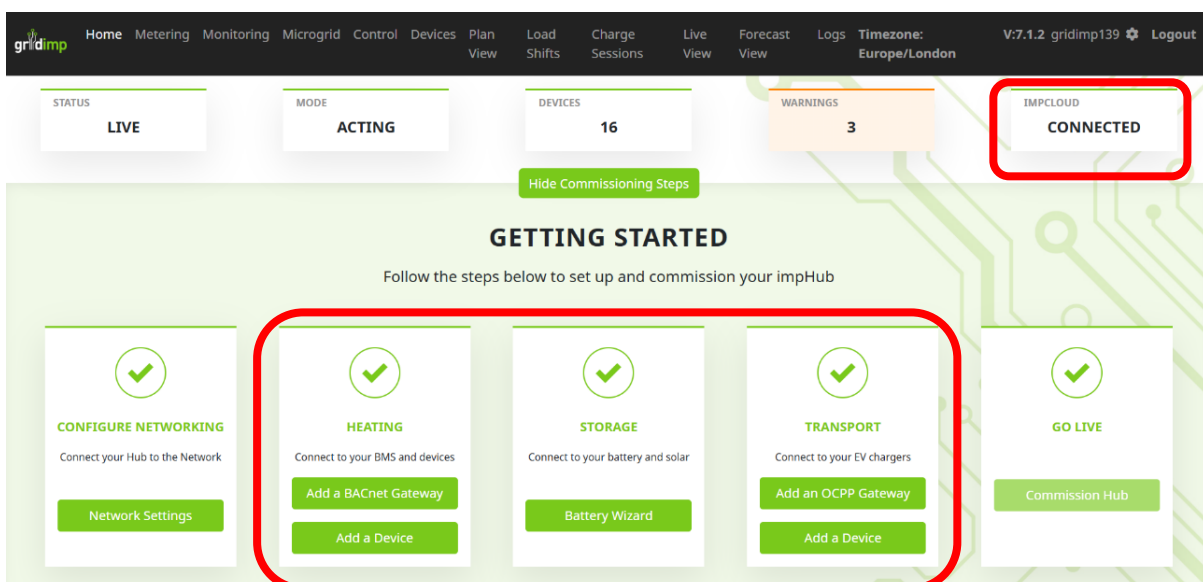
gridimp Home Metering Monitoring Microgrid Control Devices Plan View Load Shifts Charge Sessions Live View Forecast View Logs Timezone: Europe/London V:7.1.2 gridimp139 Logout

STATUS
LIVE

MODE
ACTING

DEVICES
16

WARNINGS
3

IMPCLOUD
CONNECTED

Hide Commissioning Steps

GETTING STARTED

Follow the steps below to set up and commission your impHub

CONFIGURE NETWORKING
Connect your Hub to the Network
Network Settings

HEATING
Connect to your BMS and devices
Add a BACnet Gateway
Add a Device

STORAGE
Connect to your battery and solar
Battery Wizard

TRANSPORT
Connect to your EV chargers
Add an OCPP Gateway
Add a Device

GO LIVE
Commission Hub